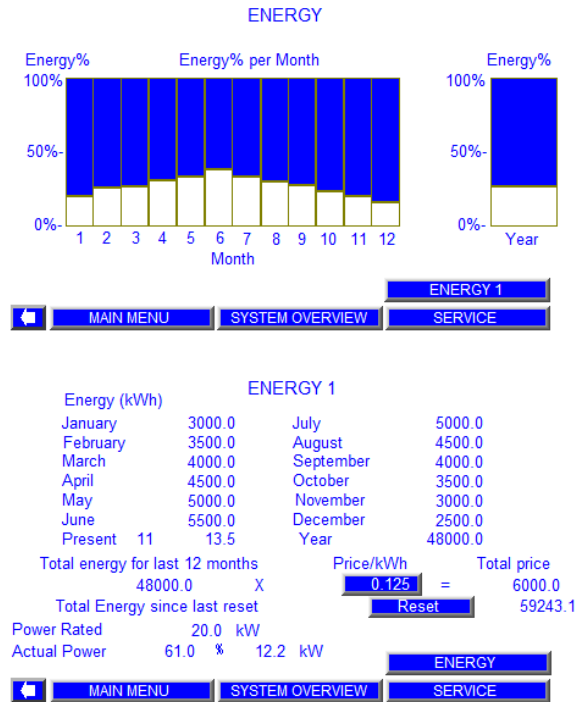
ENERGY

Energy%

Energy% per Month

Energy%

100%

50%-

0%-

1 2 3 4 5 6 7 8 9 10 11 12

Month

100%

50%-

0%-

Year

ENERGY 1

MAIN MENU

SYSTEM OVERVIEW

SERVICE

ENERGY 1

Energy (kWh)

| | | | |
|---|---|---|---|
| January | 3000.0 | July | 5000.0 |
| February | 3500.0 | August | 4500.0 |
| March | 4000.0 | September | 4000.0 |
| April | 4500.0 | October | 3500.0 |
| May | 5000.0 | November | 3000.0 |
| June | 5500.0 | December | 2500.0 |
| Present 11 | 13.5 | Year | 48000.0 |

Total energy for last 12 months

Price/kWh

Total price

48000.0 X 0.125 = 6000.0

Total Energy since last reset

Reset

59243.1

Power Rated 20.0 kW

Actual Power 61.0 % 12.2 kW

ENERGY

MAIN MENU

SYSTEM OVERVIEW

SERVICE